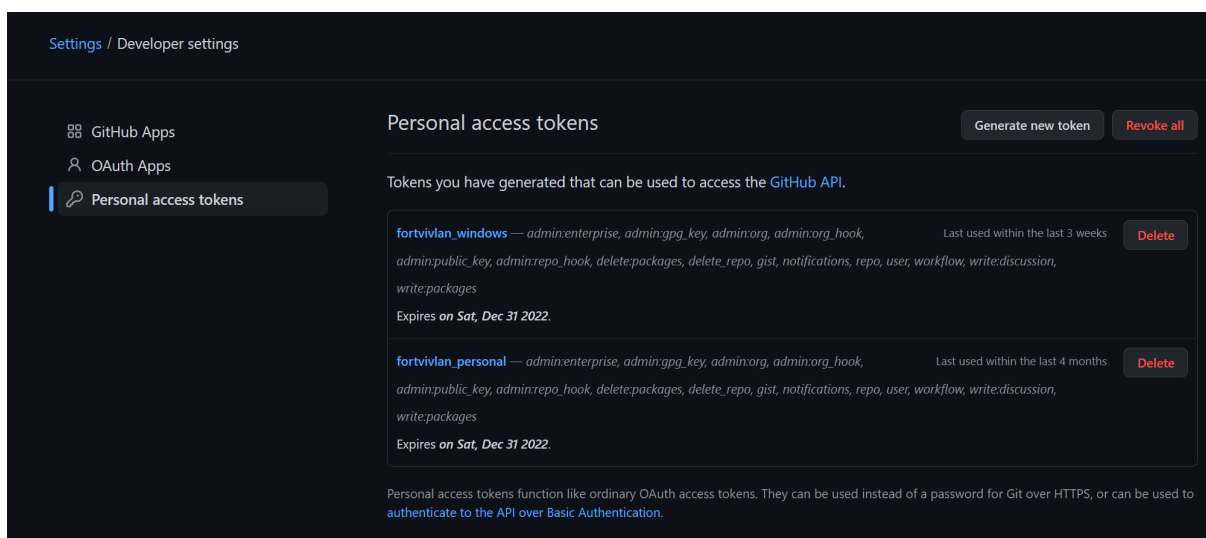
Settings / Developer settings

GitHub Apps
OAuth Apps
Personal access tokens

Personal access tokens

Generate new token
Revoke all

Tokens you have generated that can be used to access the GitHub API.

fortvivlan_windows — admin:enterprise, admin:gpg_key, admin:org, admin:org_hook, admin:public_key, admin:repo_hook, delete:packages, delete_repo, gist, notifications, repo, user, workflow, write:discussion, write:packages

Last used within the last 3 weeks

Delete

Expires on Sat, Dec 31 2022.

fortvivlan_personal — admin:enterprise, admin:gpg_key, admin:org, admin:org_hook, admin:public_key, admin:repo_hook, delete:packages, delete_repo, gist, notifications, repo, user, workflow, write:discussion, write:packages

Last used within the last 4 months

Delete

Expires on Sat, Dec 31 2022.

Personal access tokens function like ordinary OAuth access tokens. They can be used instead of a password for Git over HTTPS, or can be used to authenticate to the API over Basic Authentication.